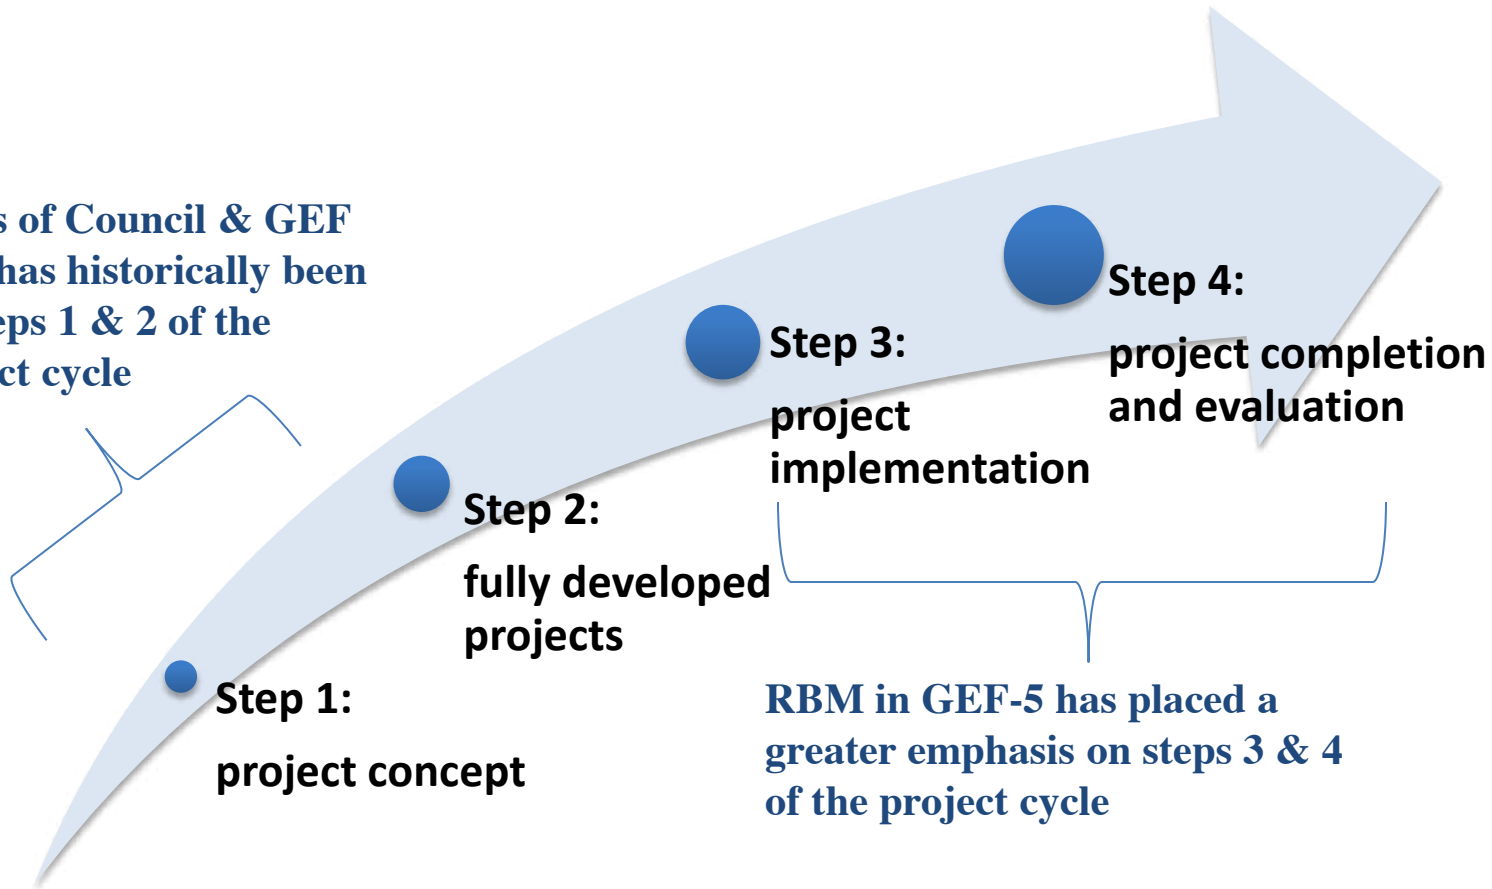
s of Council & GEF has historically been eps 1 & 2 of the ct cycle

Step 1:

project concept

Step 2:

fully developed projects

Step 3:

project implementation

Step 4:

project completion and evaluation

RBM in GEF-5 has placed a greater emphasis on steps 3 & 4 of the project cycle